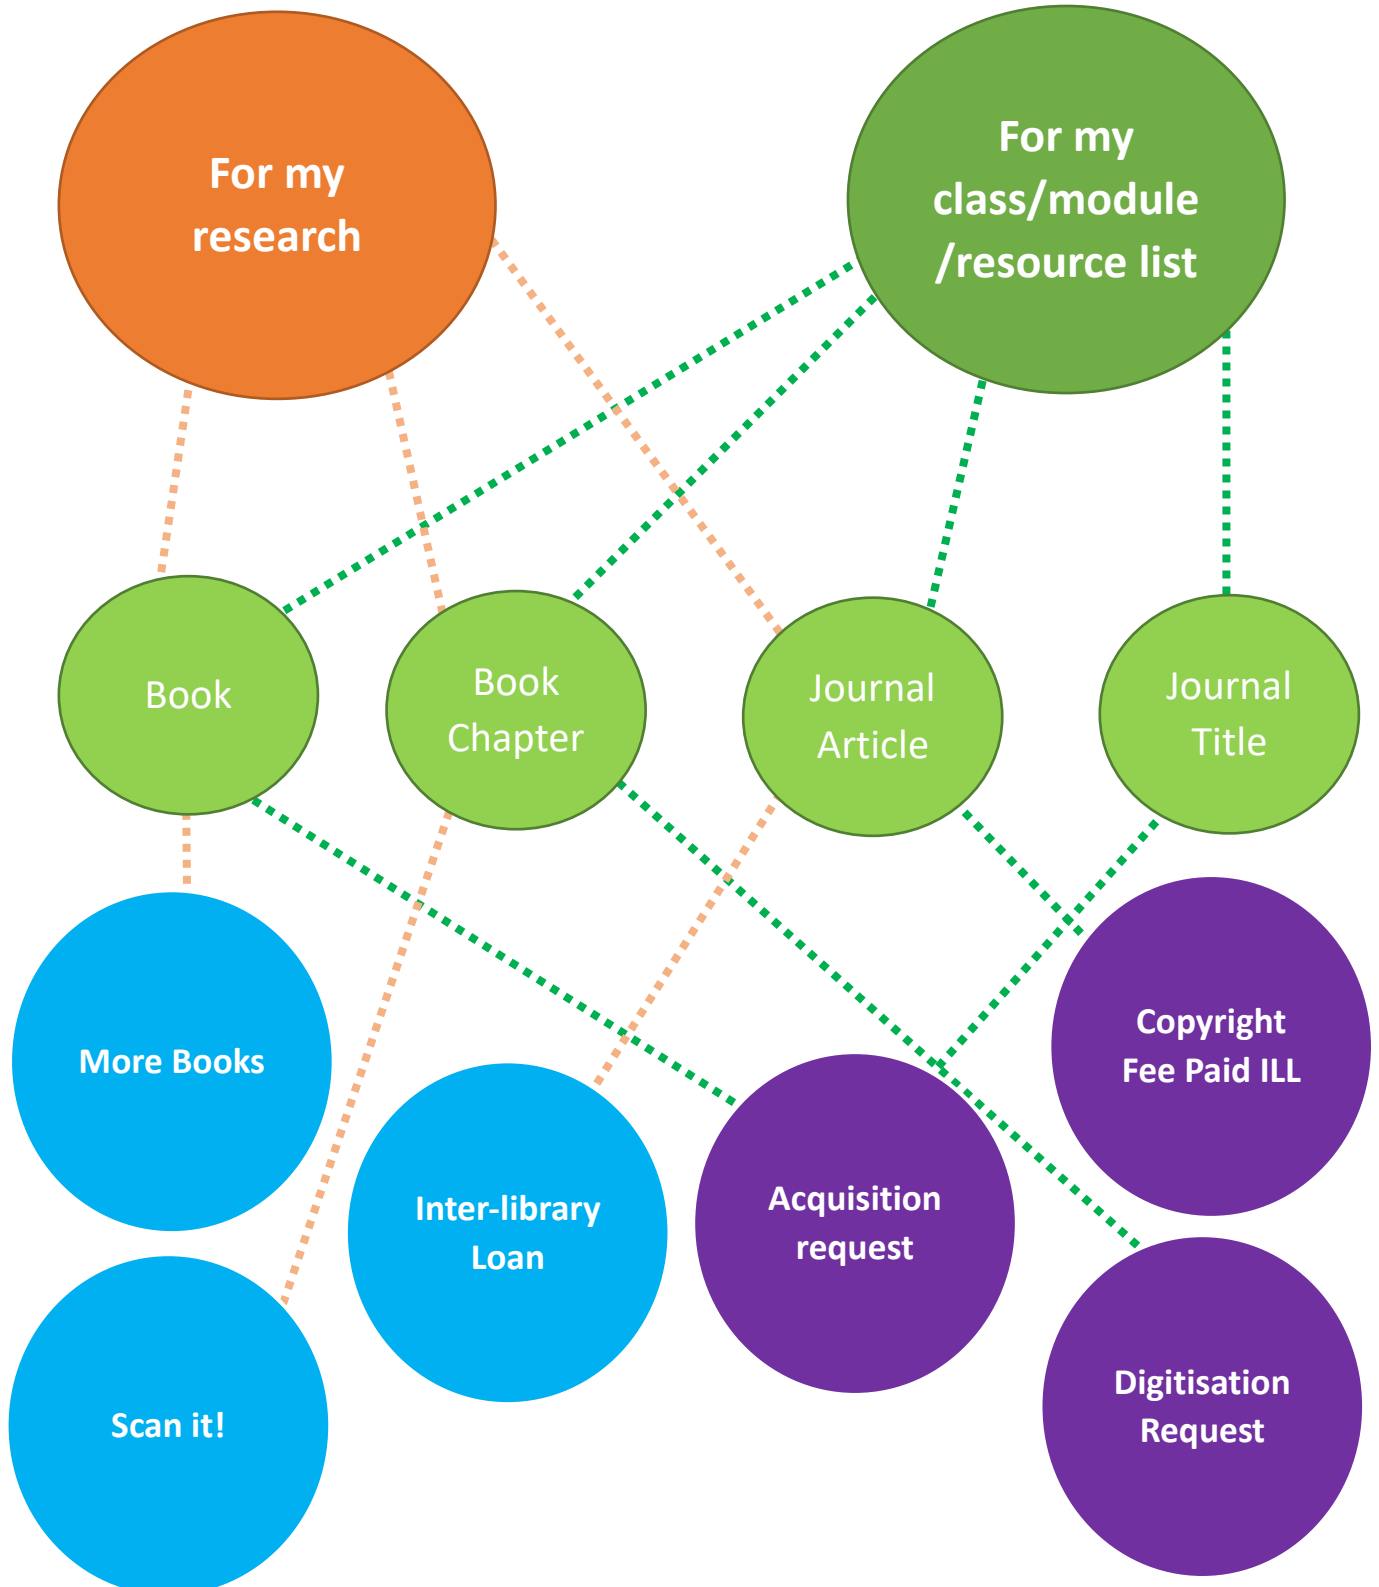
For my research

For my class/module /resource list

Book

Book Chapter

Journal Article

Journal Title

More Books

Copyright Fee Paid ILL

Inter-library Loan

Acquisition request

Scan it!

Digitisation Request